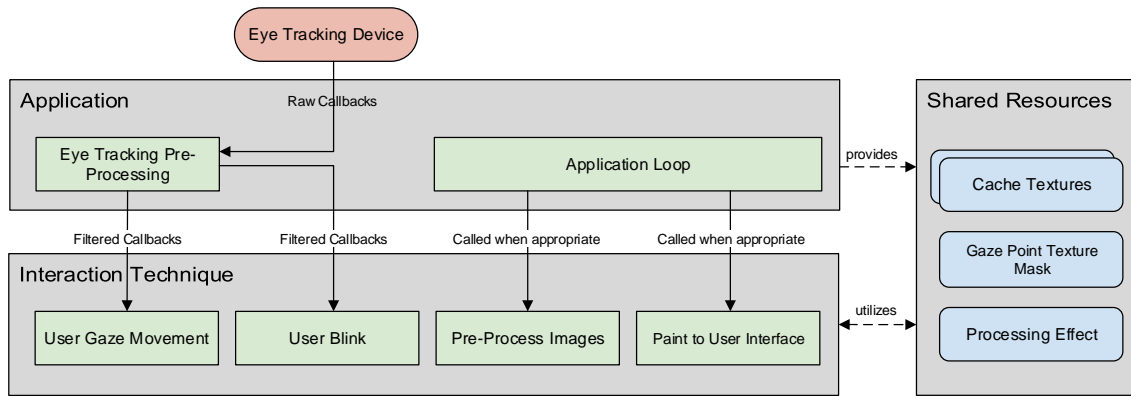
Eye Tracking Device

Application

Raw Callbacks

Eye Tracking Pre-Processing

Application Loop

provides

Shared Resources

Cache Textures

Gaze Point Texture Mask

Processing Effect

Filtered Callbacks

Filtered Callbacks

Called when appropriate

Called when appropriate

Interaction Technique

utilizes

User Gaze Movement

User Blink

Pre-Process Images

Paint to User Interface